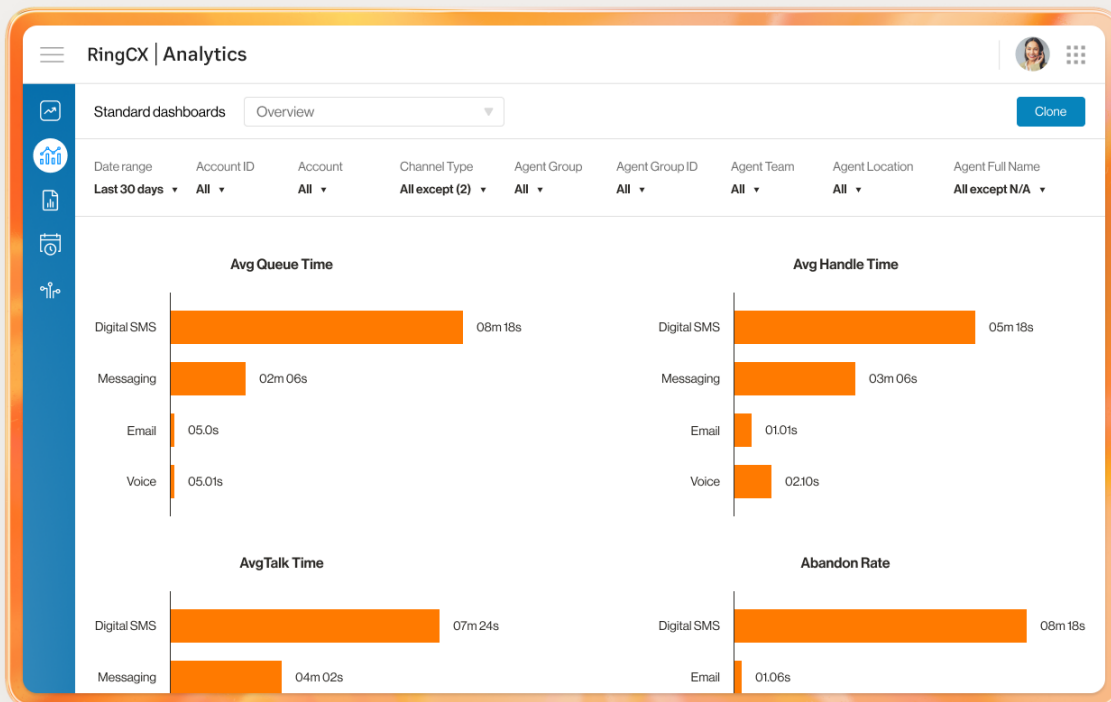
RingCX | Analytics

Standard dashboards

Overview

Clone

Date range
Last 30 days ▾

Account ID
All ▾

Account
All ▾

Channel Type
All except (2) ▾

Agent Group
All ▾

Agent Group ID
All ▾

Agent Team
All ▾

Agent Location
All ▾

Agent Full Name
All except N/A ▾

Avg Queue Time

| Channel | Time |
|---|---|
| Digital SMS | 08m 18s |
| Messaging | 02m 06s |
| Email | 05.0s |
| Voice | 05.01s |

Avg Handle Time

| Channel | Time |
|---|---|
| Digital SMS | 05m 18s |
| Messaging | 03m 06s |
| Email | 01.01s |
| Voice | 02.10s |

AvgTalk Time

| Channel | Time |
|---|---|
| Digital SMS | 07m 24s |
| Messaging | 04m 02s |

Abandon Rate

| Channel | Time |
|---|---|
| Digital SMS | 08m 18s |
| Email | 01.06s |